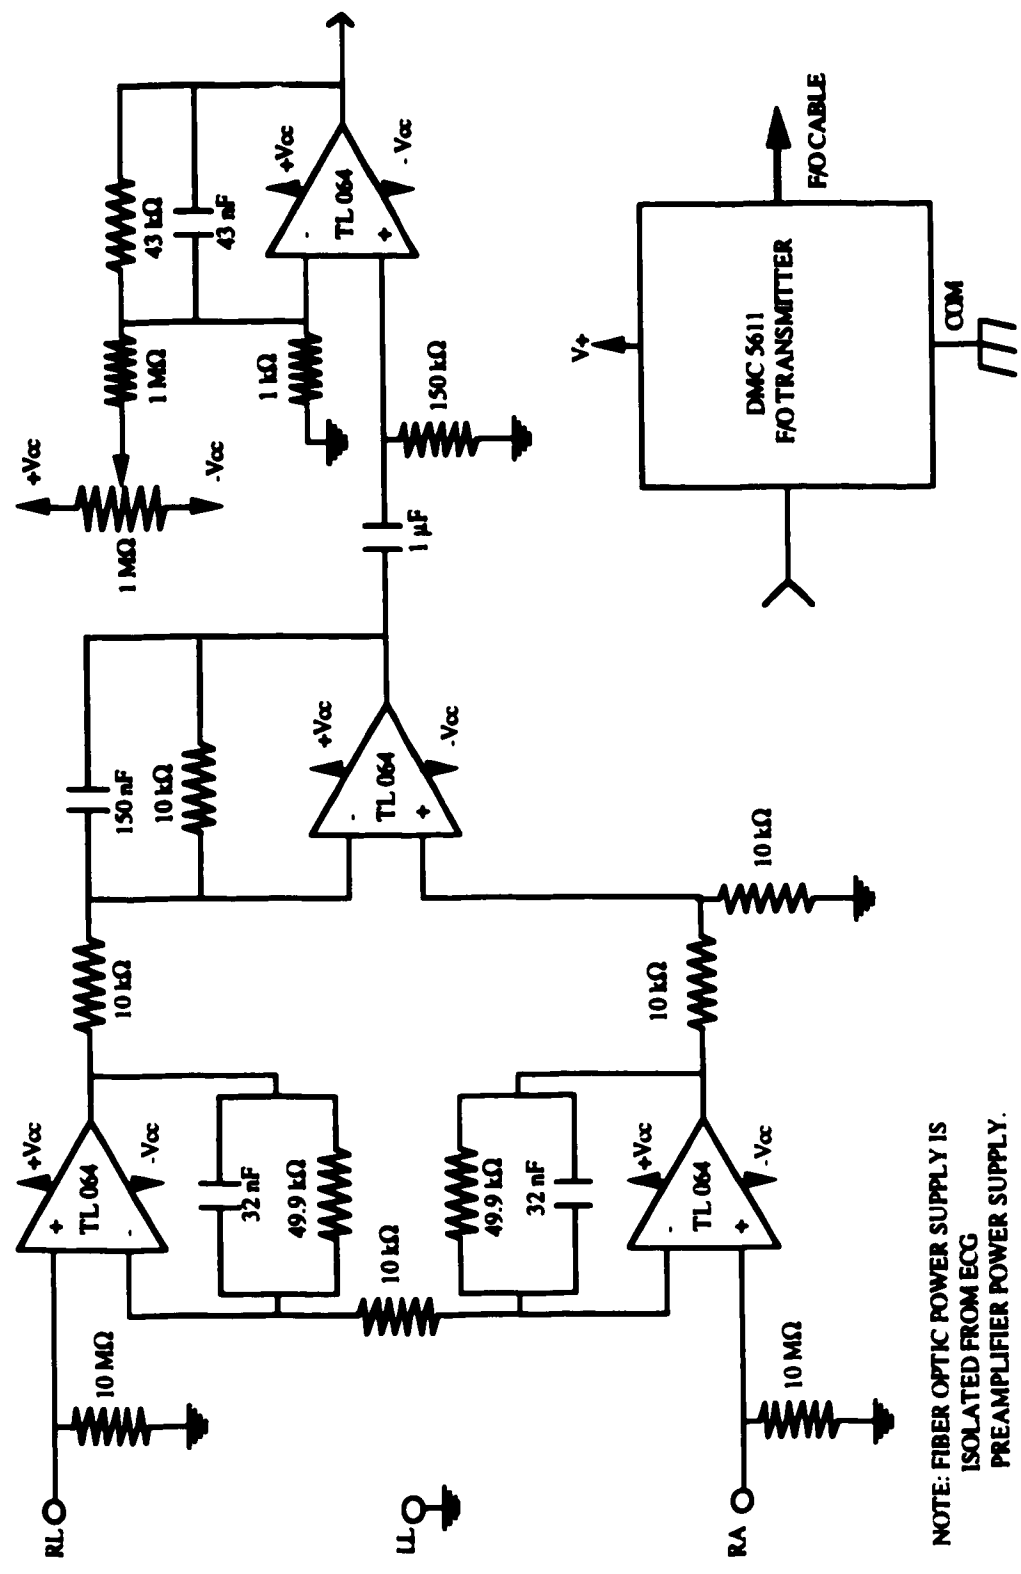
RL
10 MΩ
+Vcc
TL 064
-Vcc
32 nF
49.9 kΩ
10 kΩ
LL
RA
10 MΩ
+Vcc
TL 064
-Vcc
49.9 kΩ
32 nF
10 kΩ
10 kΩ
10 kΩ
150 nF
10 kΩ
+Vcc
TL 064
-Vcc
1 μF
150 kΩ
1 MΩ
+Vcc
-Vcc
1 MΩ
1 kΩ
43 kΩ
43 nF
+Vcc
TL 064
-Vcc
V+
DMC 5611
F/O TRANSMITTER
COM
F/O CABLE

NOTE: FIBER OPTIC POWER SUPPLY IS ISOLATED FROM ECG PREAMPLIFIER POWER SUPPLY.